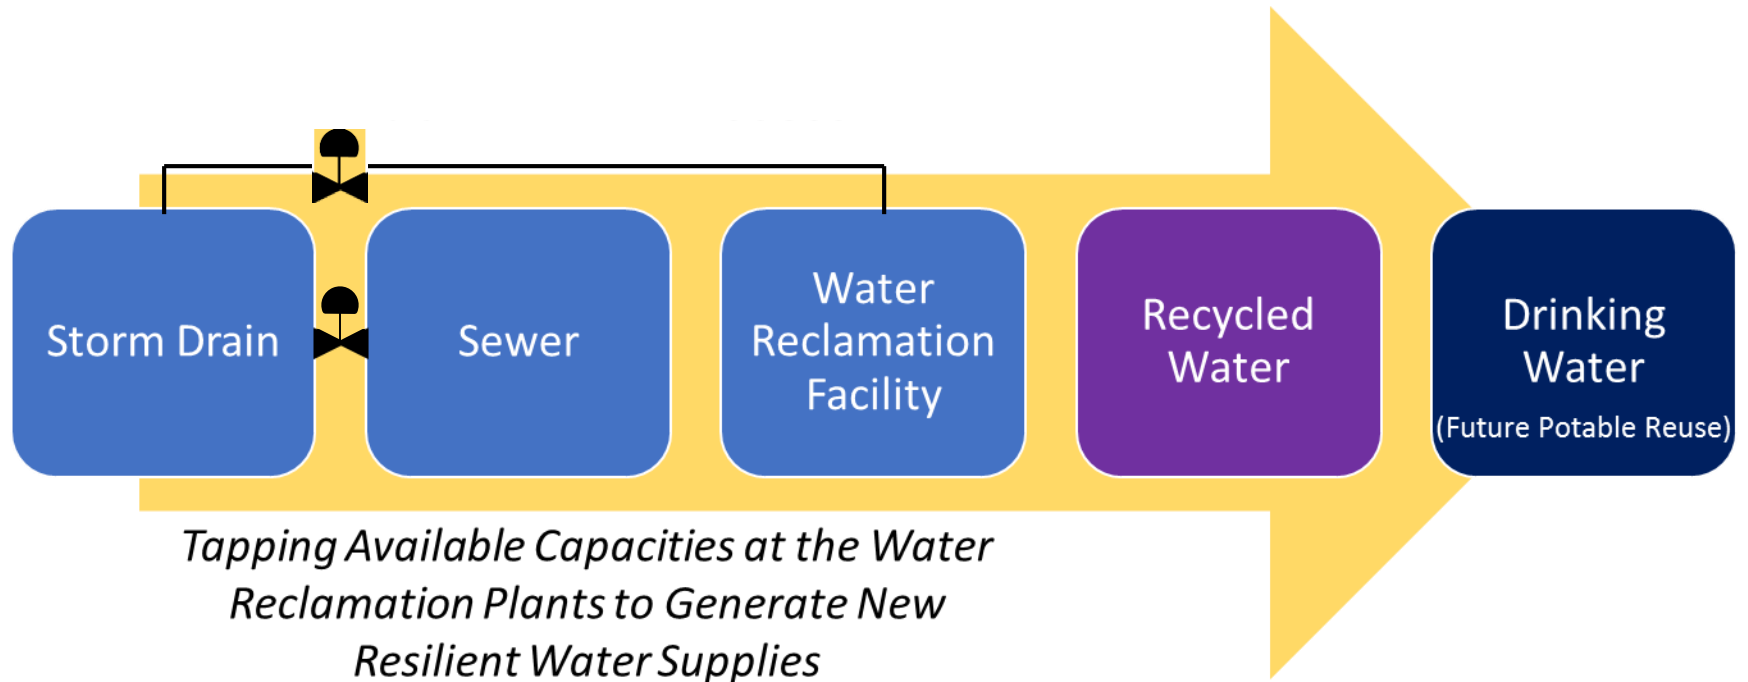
Storm Drain

Sewer

Water Reclamation Facility

Recycled Water

Drinking Water
(Future Potable Reuse)

Tapping Available Capacities at the Water Reclamation Plants to Generate New Resilient Water Supplies